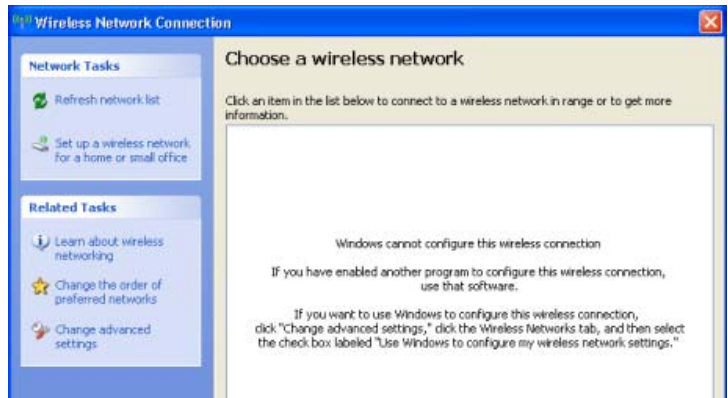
Wireless Network Connection

Network Tasks

Refresh network list

Set up a wireless network for a home or small office

Related Tasks

Learn about wireless networking

Change the order of preferred networks

Change advanced settings

Choose a wireless network

Click an item in the list below to connect to a wireless network in range or to get more information.

Windows cannot configure this wireless connection

If you have enabled another program to configure this wireless connection, use that software.

If you want to use Windows to configure this wireless connection, click "Change advanced settings," click the Wireless Networks tab, and then select the check box labeled "Use Windows to configure my wireless network settings."